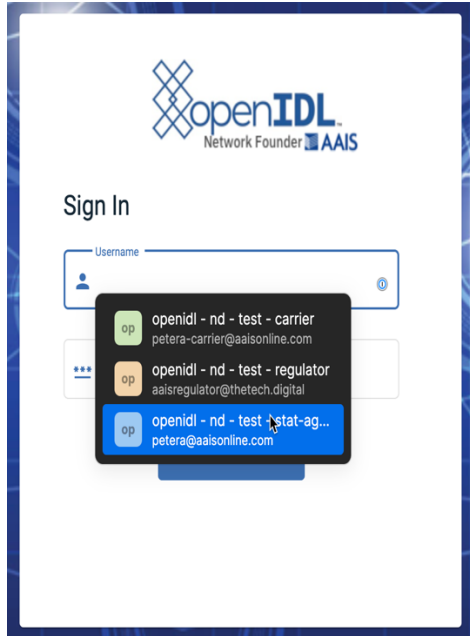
openIDL™
Network Founder AAIS

Sign In

Username

op
openidl - nd - test - carrier
petera-carrier@aaisonline.com

op
openidl - nd - test - regulator
aaisregulator@thetech.digital

op
openidl - nd - test - stat-ag...
petera@aaisonline.com